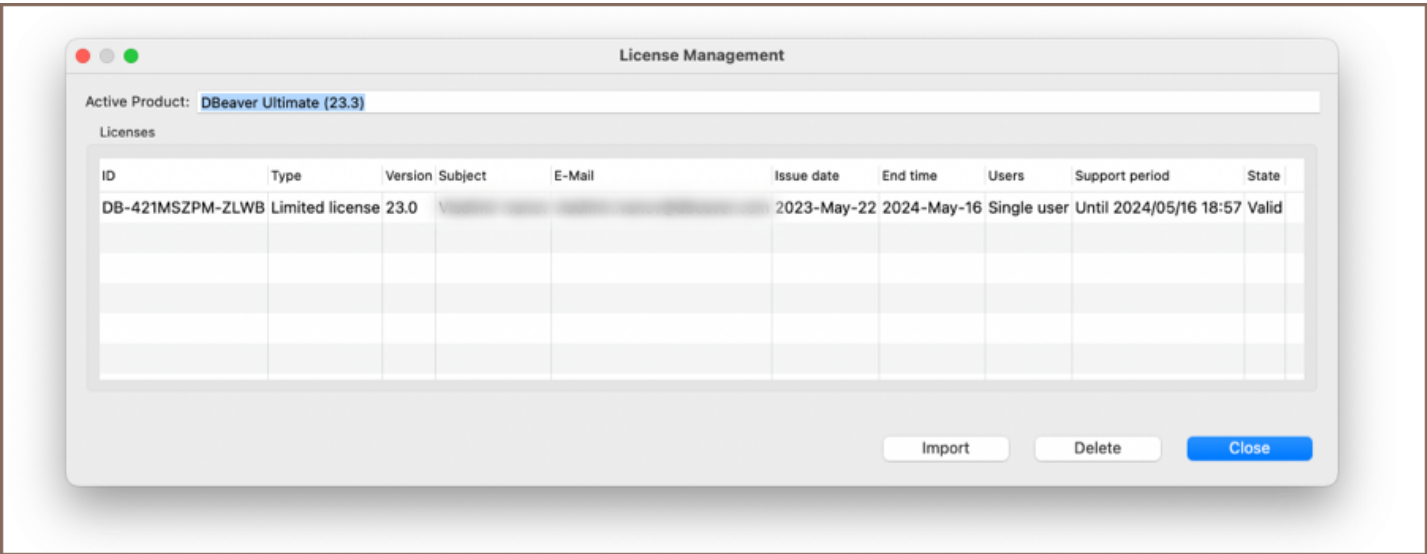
License Management

Active Product: DBeaver Ultimate (23.3)

Licenses

| ID | Type | Version | Subject | E-Mail | Issue date | End time | Users | Support period | State |
|---|---|---|---|---|---|---|---|---|---|
| DB-421MSZPM-ZLWB | Limited license | 23.0 | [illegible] | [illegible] | 2023-May-22 | 2024-May-16 | Single user | Until 2024/05/16 18:57 | Valid |

Import Delete Close